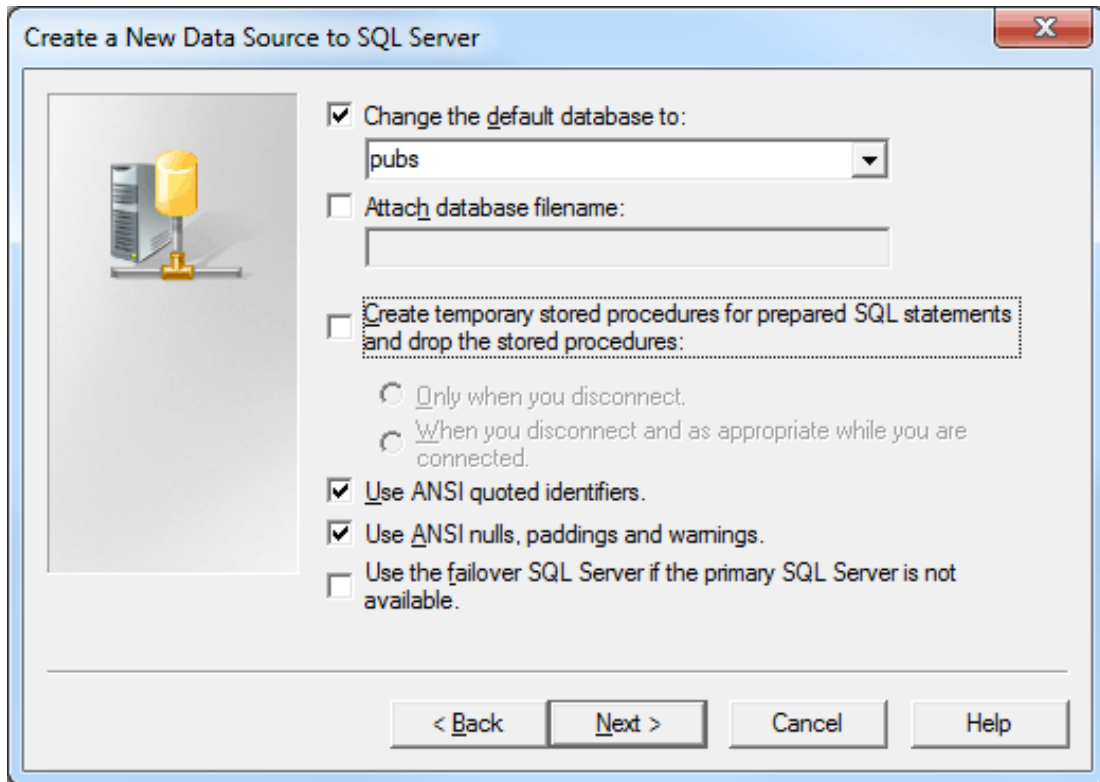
Create a New Data Source to SQL Server

X

☑ Change the default database to:

pubs

☐ Attach database filename:

☐ Create temporary stored procedures for prepared SQL statements and drop the stored procedures:

○ Only when you disconnect.

○ When you disconnect and as appropriate while you are connected.

☑ Use ANSI quoted identifiers.

☑ Use ANSI nulls, paddings and warnings.

☐ Use the failover SQL Server if the primary SQL Server is not available.

< Back | Next > | Cancel | Help